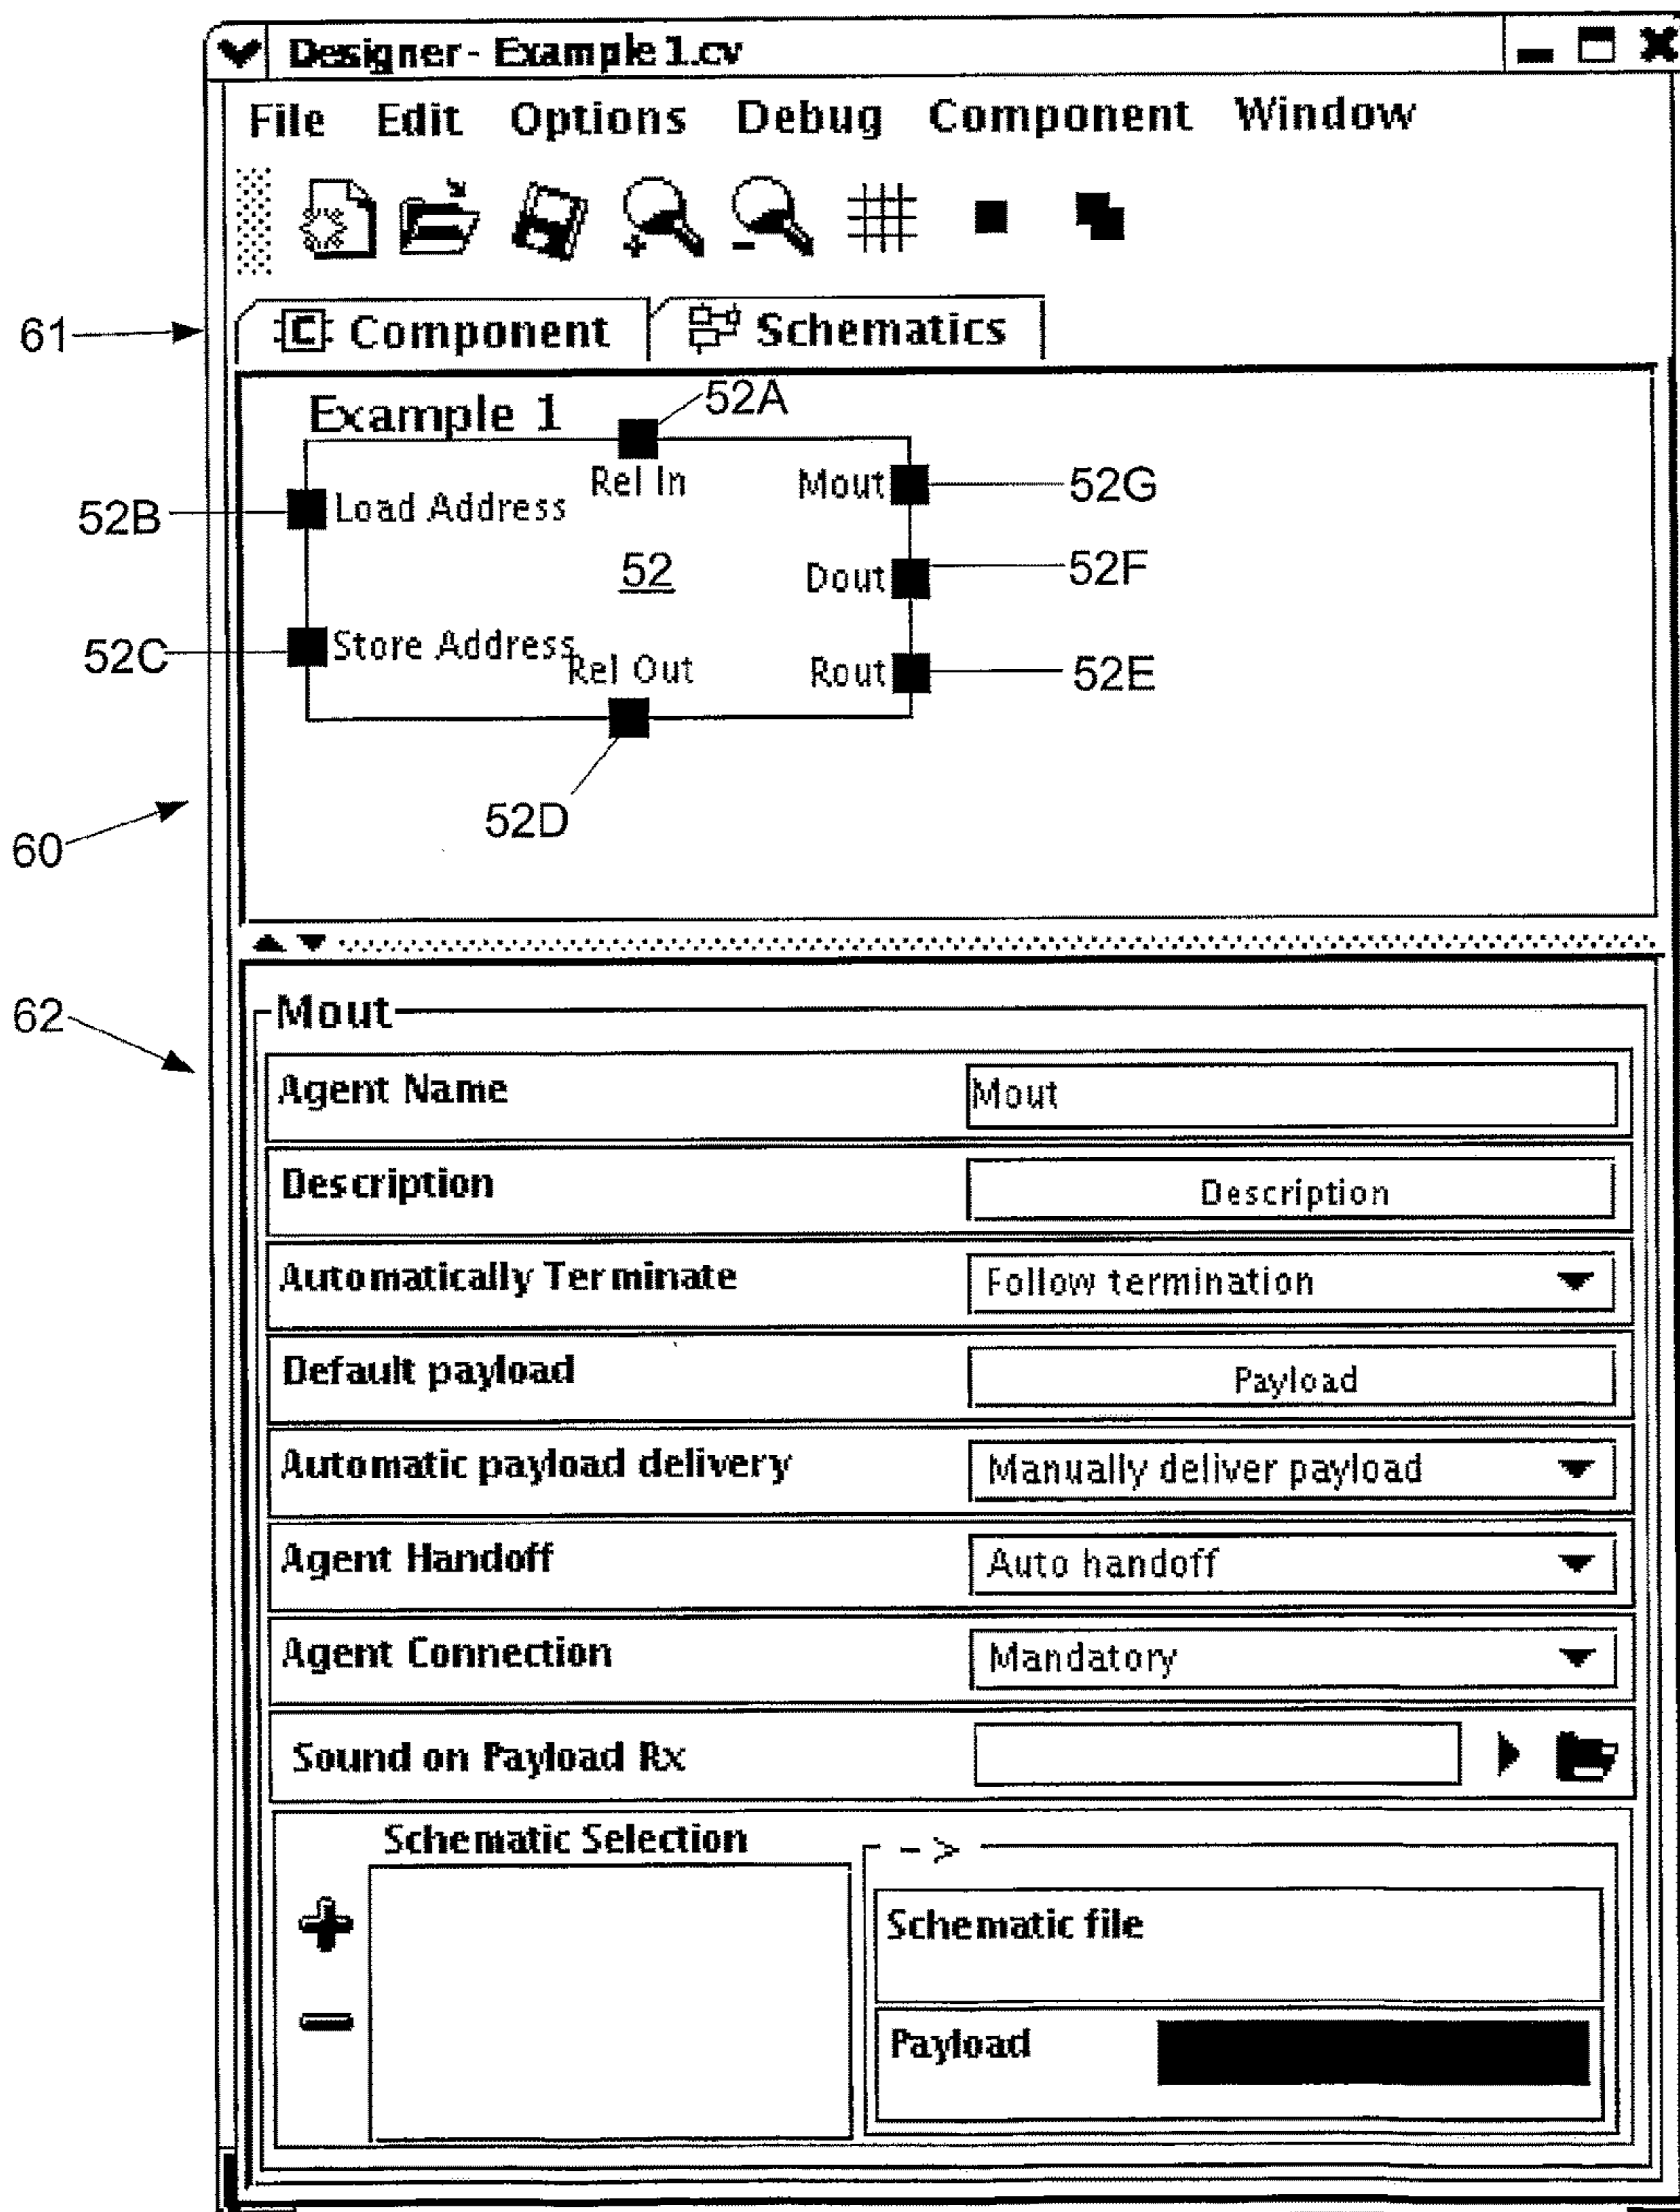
Designer - Example 1.cv

File Edit Options Debug Component Window

61

Component Schematics

Example 1

52A

Rel In

Mout

52G

52B

Load Address

52

Dout

52F

52C

Store Address

Rel Out

Rout

52E

52D

60

62

Mout

| | |
|---|---|
| Agent Name | Mout |
| Description | Description |
| Automatically Terminate | Follow termination |
| Default payload | Payload |
| Automatic payload delivery | Manually deliver payload |
| Agent Handoff | Auto handoff |
| Agent Connection | Mandatory |
| Sound on Payload Rx | |

Schematic Selection

- >

Schematic file

Payload